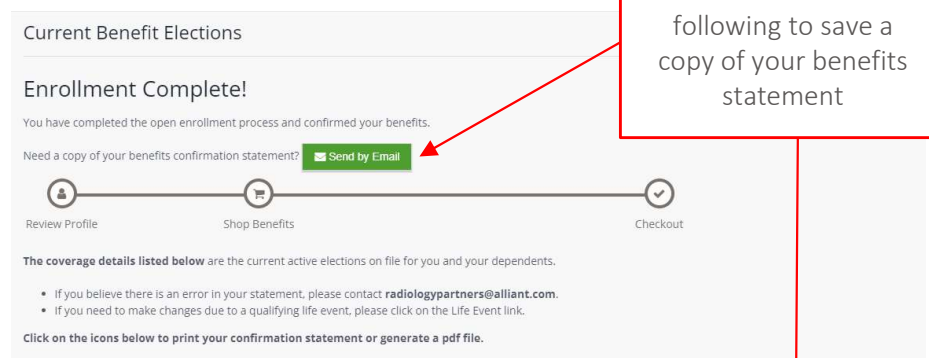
Current Benefit Elections

following to save a copy of your benefits statement

Enrollment Complete!

You have completed the open enrollment process and confirmed your benefits.

Need a copy of your benefits confirmation statement? Send by Email

Review Profile

Shop Benefits

Checkout

**The coverage details listed below** are the current active elections on file for you and your dependents.

- If you believe there is an error in your statement, please contact **radiologypartners@alliant.com**.
- If you need to make changes due to a qualifying life event, please click on the Life Event link.

**Click on the icons below to print your confirmation statement or generate a pdf file.**